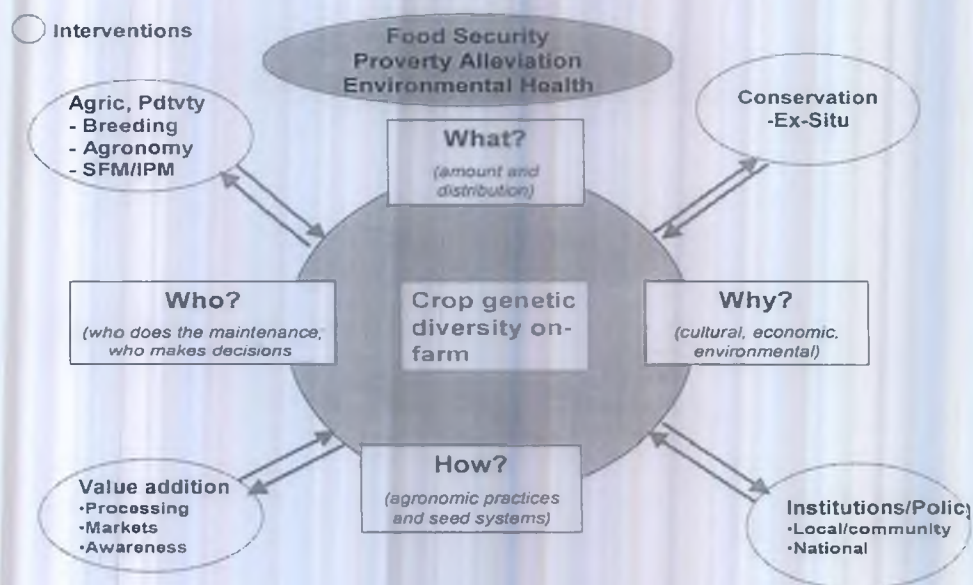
Interventions

Food Security
Proverty Alleviation
Environmental Health

Agric, Pdtvty
- Breeding
- Agronomy
- SFM/IPM

What?
(amount and distribution)

Conservation
-Ex-Situ

Who?
(who does the maintenance, who makes decisions

Crop genetic diversity on-farm

Why?
(cultural, economic, environmental)

How?
(agronomic practices and seed systems)

Value addition
·Processing
·Markets
·Awareness

Institutions/Polic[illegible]
·Local/community
·National